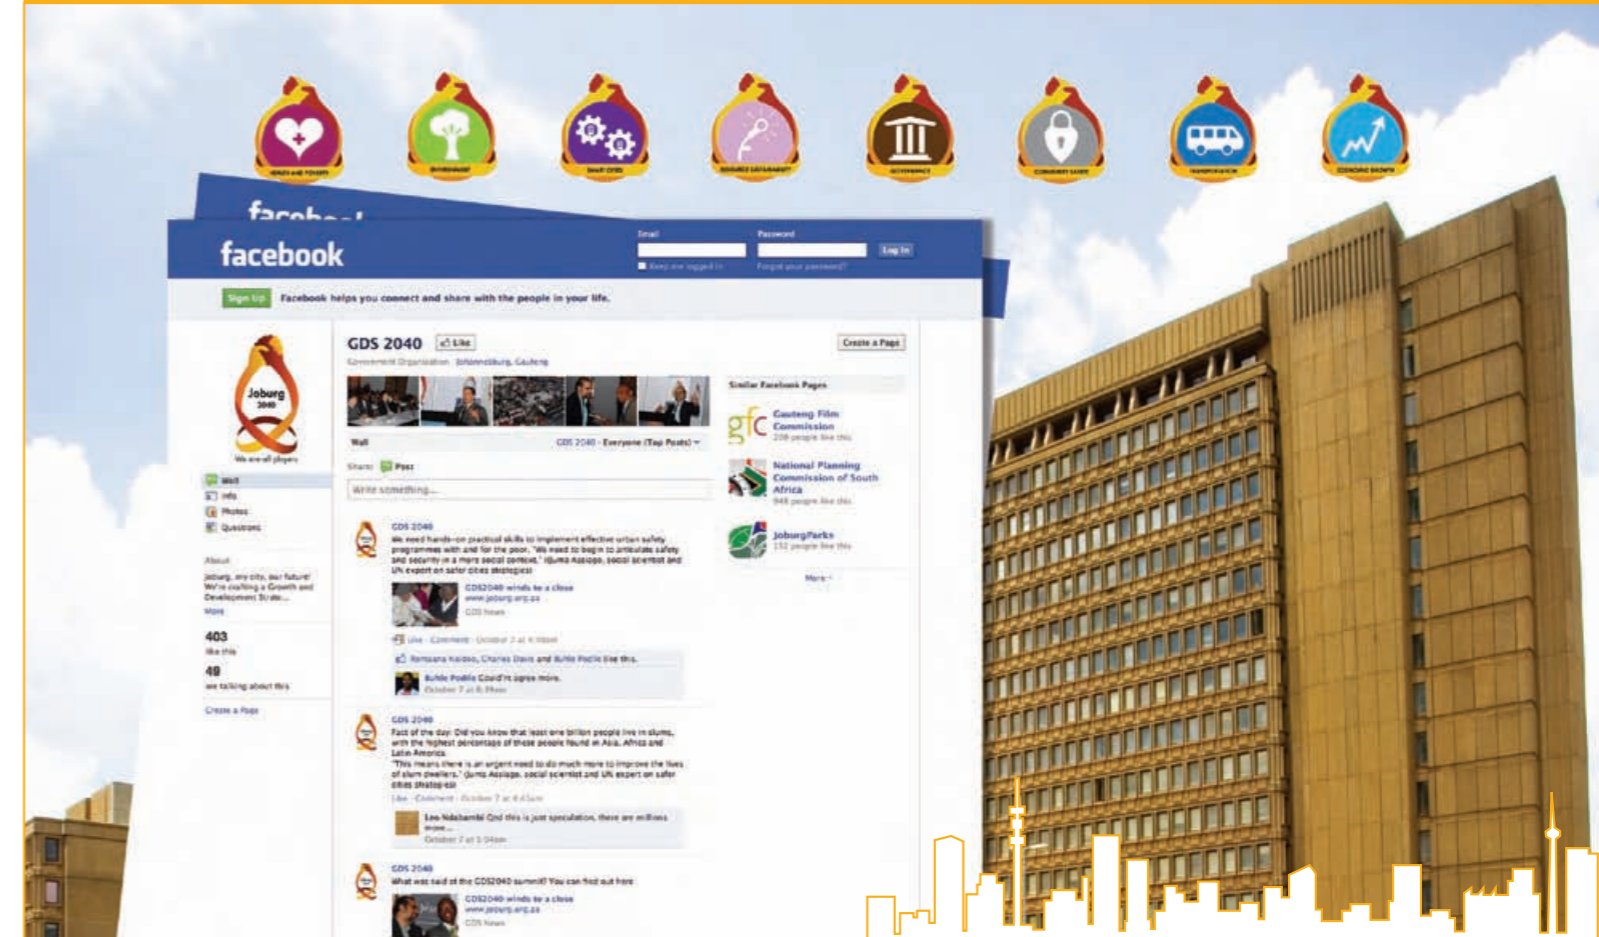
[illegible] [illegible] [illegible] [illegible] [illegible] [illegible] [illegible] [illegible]

facebook

facebook

Email Password Log In

Keep me logged in Forgot your password?

Sign Up Facebook helps you connect and share with the people in your life.

Joburg 2040

We are all players

Wall

Info

Photos

Questions

About

Joburg, my city, our future! We're crafting a Growth and Development Strate...

More

403 like this

48 are talking about this

Create a Page

GDS 2040 Like

Government Organization · Johannesburg, Gauteng

Create a Page

Wall GDS 2040 · Everyone (Top Posts)

Share: Post

Write something...

GDS 2040

We need hands-on practical skills to implement effective urban safety programmes with and for the poor. "We need to begin to articulate safety and security in a more social context," iGuma Asiapa, social scientist and UN expert on safer cities strategies

GDS2040 winds to a close
www.joburg.org.za
CDS News

Like · Comment · October 7 at 4:10am

Remgana Naidoo, Charles Davis and Buhle Padile like this.

Buhle Padile Could't agree more.
October 7 at 8:39am

GDS 2040

Fact of the day: Did you know that least one billion people live in slums, with the highest percentage of these people found in Asia, Africa and Latin America.
"This means there is an urgent need to do much more to improve the lives of slum dwellers," iGuma Asiapa, social scientist and UN expert on safer cities strategies

Like · Comment · October 7 at 4:43am

Leo Ndabambi Qnd this is just speculation, there are millions more....
October 7 at 5:04am

GDS 2040

What was said at the GDS2040 summit? You can find out here

GDS2040 winds to a close
www.joburg.org.za
CDS News

Similar Facebook Pages

gfc Gauteng Film Commission
209 people like this

National Planning Commission of South Africa
948 people like this

JoburgParks
152 people like this

More